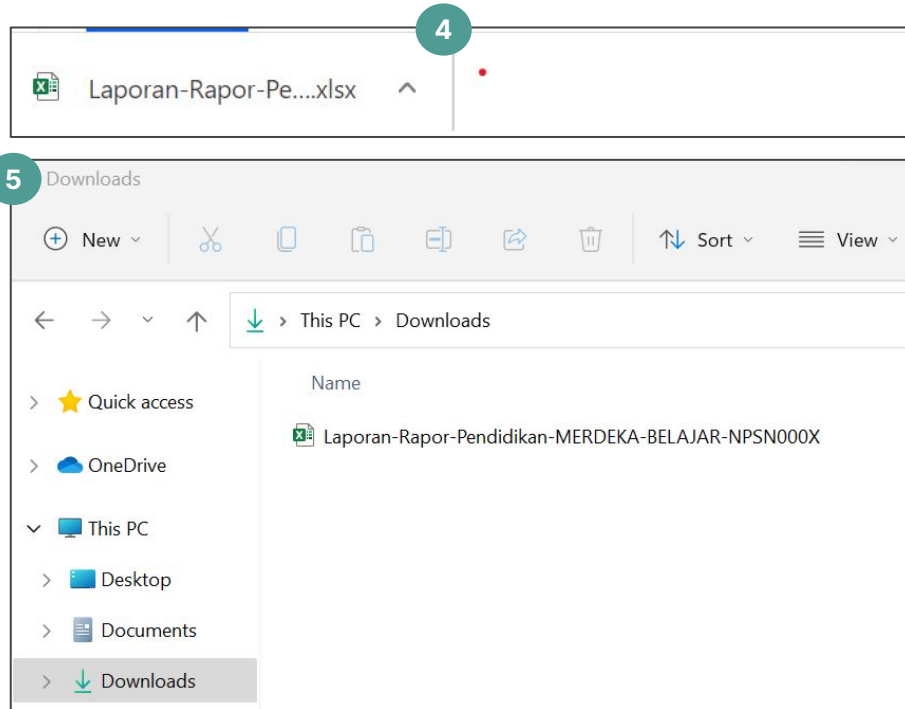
4

Laporan-Rapor-Pe....xlsx

5

Downloads

New

Sort

View

This PC > Downloads

Name

Laporan-Rapor-Pendidikan-MERDEKA-BELAJAR-NPSN000X

Quick access

OneDrive

This PC

Desktop

Documents

Downloads